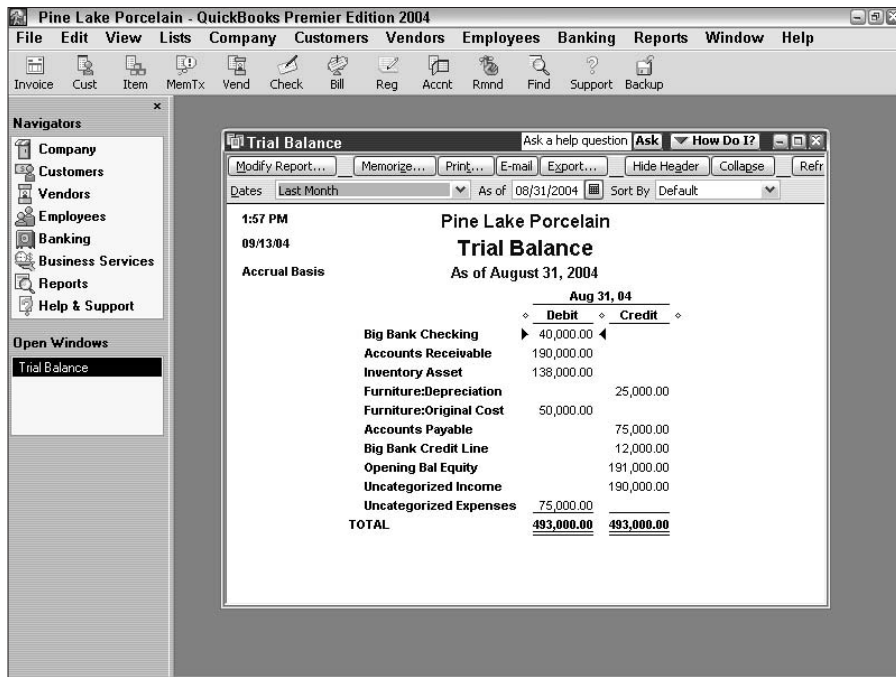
Pine Lake Porcelain - QuickBooks Premier Edition 2004

File Edit View Lists Company Customers Vendors Employees Banking Reports Window Help

Invoice Cust Item MemTx Vend Check Bill Reg Accnt Rmnd Find Support Backup

Navigators
Company
Customers
Vendors
Employees
Banking
Business Services
Reports
Help & Support

Open Windows
Trial Balance

Trial Balance
Ask a help question Ask How Do I?
Modify Report... Memorize... Print... E-mail Export... Hide Header Collapse Refr
Dates Last Month As of 08/31/2004 Sort By Default

1:57 PM
09/13/04
Accrual Basis

Pine Lake Porcelain
Trial Balance
As of August 31, 2004

| | Aug 31, 04 | |
|---|---|---|
| | Debit | Credit |
| Big Bank Checking | 40,000.00 | |
| Accounts Receivable | 190,000.00 | |
| Inventory Asset | 138,000.00 | |
| Furniture:Depreciation | | 25,000.00 |
| Furniture:Original Cost | 50,000.00 | |
| Accounts Payable | | 75,000.00 |
| Big Bank Credit Line | | 12,000.00 |
| Opening Bal Equity | | 191,000.00 |
| Uncategorized Income | | 190,000.00 |
| Uncategorized Expenses | 75,000.00 | |
| TOTAL | 493,000.00 | 493,000.00 |